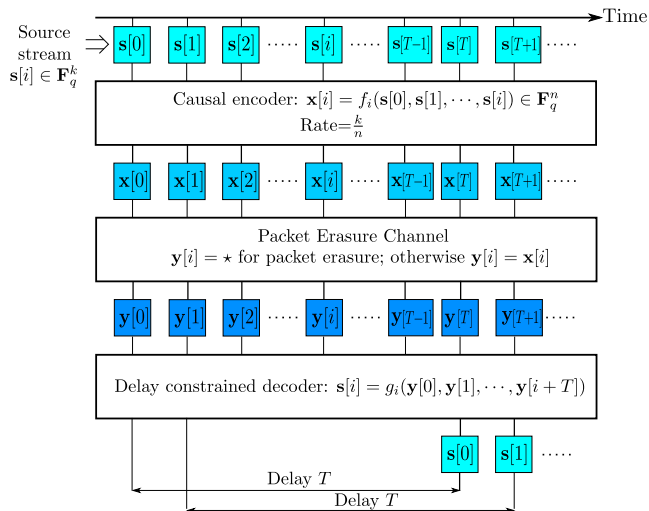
Time

Source stream $\mathbf{s}[i] \in \mathbf{F}_q^k$

$\mathbf{s}[0]$ $\mathbf{s}[1]$ $\mathbf{s}[2]$ ····· $\mathbf{s}[i]$ ····· $\mathbf{s}[T-1]$ $\mathbf{s}[T]$ $\mathbf{s}[T+1]$ ·····

Causal encoder: $\mathbf{x}[i] = f_i(\mathbf{s}[0], \mathbf{s}[1], \cdots, \mathbf{s}[i]) \in \mathbf{F}_q^n$
Rate$=\frac{k}{n}$

$\mathbf{x}[0]$ $\mathbf{x}[1]$ $\mathbf{x}[2]$ ····· $\mathbf{x}[i]$ ····· $\mathbf{x}[T-1]$ $\mathbf{x}[T]$ $\mathbf{x}[T+1]$ ·····

Packet Erasure Channel
$\mathbf{y}[i] = \star$ for packet erasure; otherwise $\mathbf{y}[i] = \mathbf{x}[i]$

$\mathbf{y}[0]$ $\mathbf{y}[1]$ $\mathbf{y}[2]$ ····· $\mathbf{y}[i]$ ····· $\mathbf{y}[T-1]$ $\mathbf{y}[T]$ $\mathbf{y}[T+1]$ ·····

Delay constrained decoder: $\mathbf{s}[i] = g_i(\mathbf{y}[0], \mathbf{y}[1], \cdots, \mathbf{y}[i+T])$

$\mathbf{s}[0]$ $\mathbf{s}[1]$ ·····

Delay $T$

Delay $T$